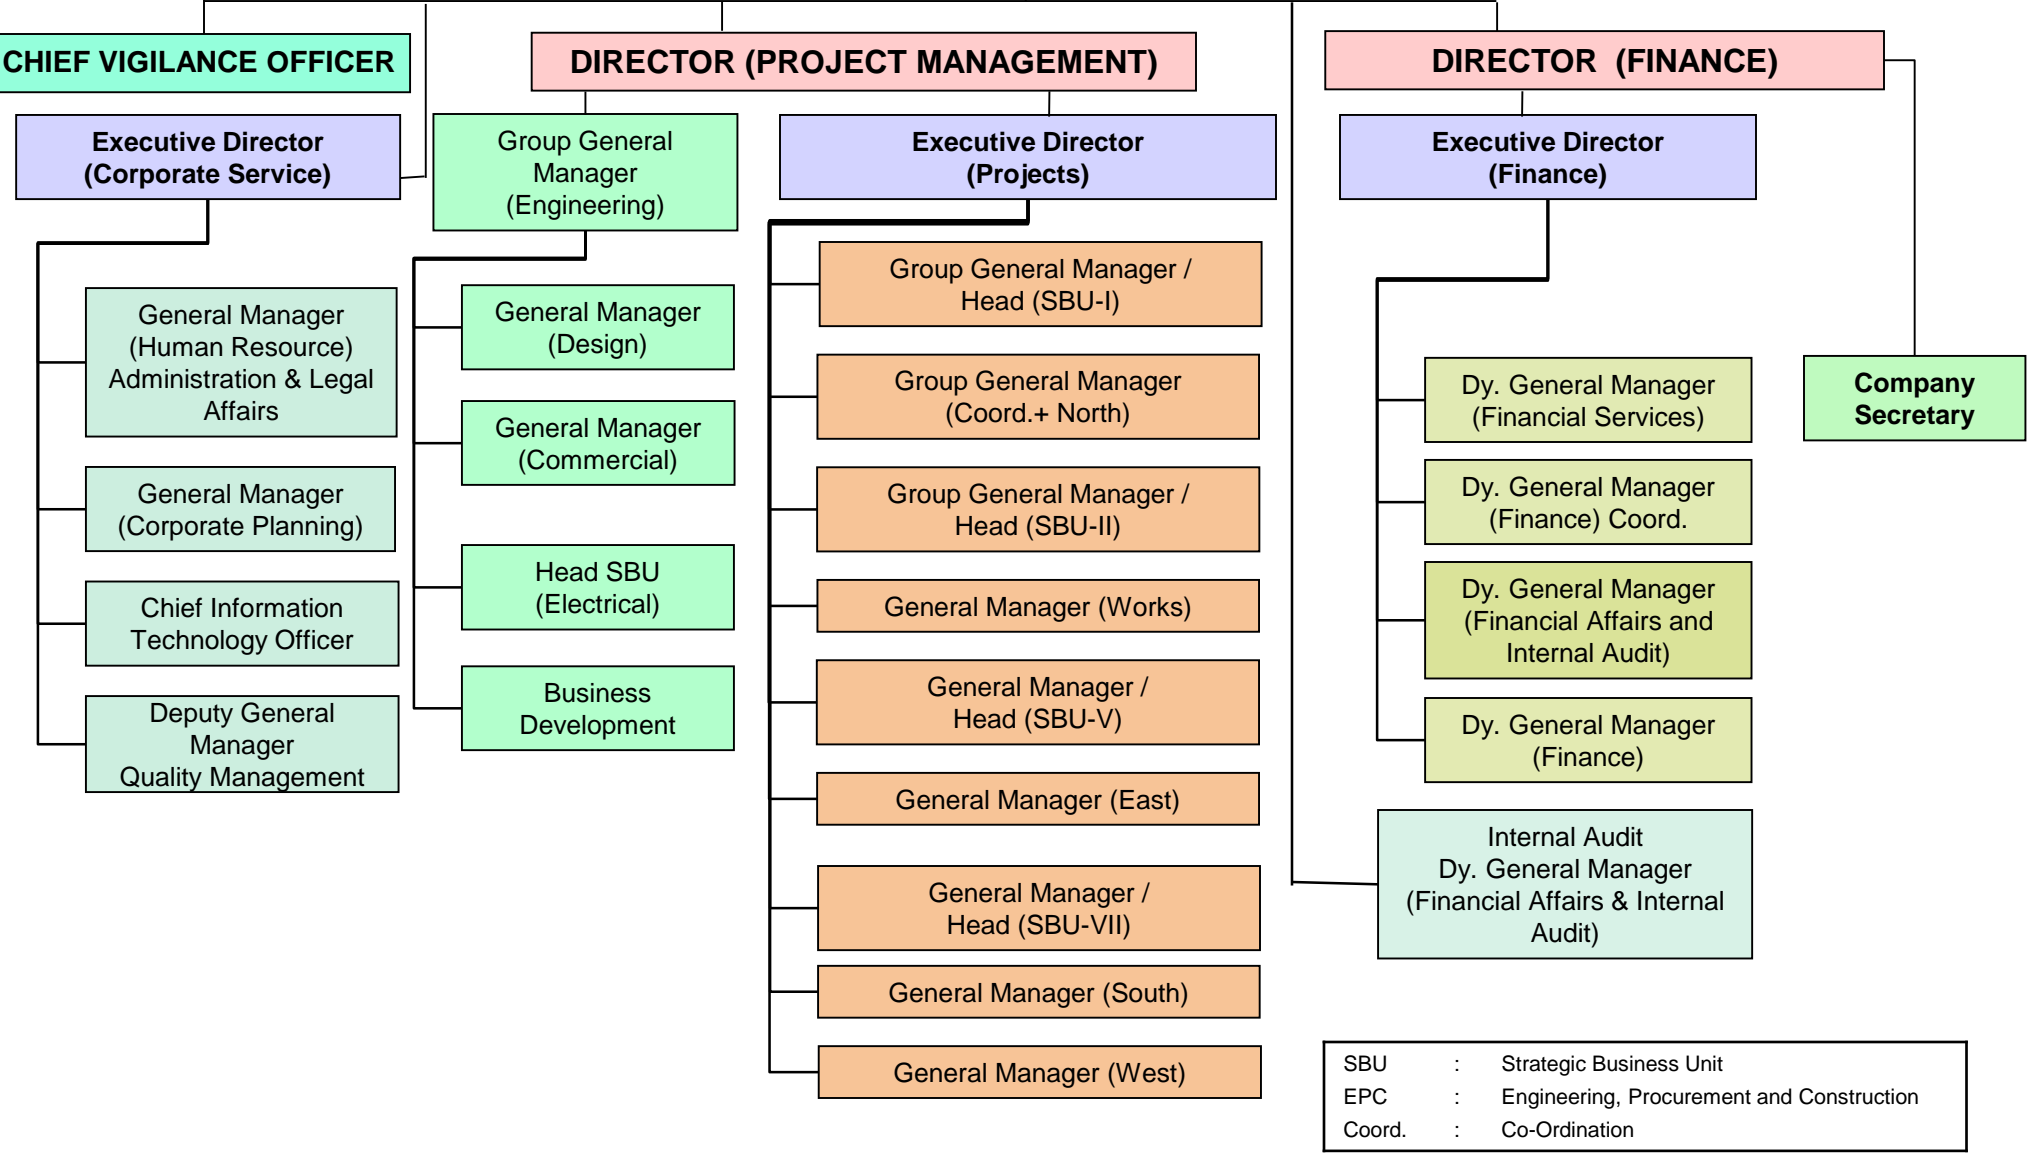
CHIEF VIGILANCE OFFICER

DIRECTOR (PROJECT MANAGEMENT)

DIRECTOR (FINANCE)

Executive Director (Corporate Service)

General Manager (Human Resource) Administration & Legal Affairs

General Manager (Corporate Planning)

Chief Information Technology Officer

Deputy General Manager Quality Management

Group General Manager (Engineering)

General Manager (Design)

General Manager (Commercial)

Head SBU (Electrical)

Business Development

Executive Director (Projects)

Group General Manager / Head (SBU-I)

Group General Manager (Coord.+ North)

Group General Manager / Head (SBU-II)

General Manager (Works)

General Manager / Head (SBU-V)

General Manager (East)

General Manager / Head (SBU-VII)

General Manager (South)

General Manager (West)

Executive Director (Finance)

Dy. General Manager (Financial Services)

Dy. General Manager (Finance) Coord.

Dy. General Manager (Financial Affairs and Internal Audit)

Dy. General Manager (Finance)

Internal Audit Dy. General Manager (Financial Affairs & Internal Audit)

Company Secretary

| SBU | : | Strategic Business Unit |
|---|---|---|
| EPC | : | Engineering, Procurement and Construction |
| Coord. | : | Co-Ordination |